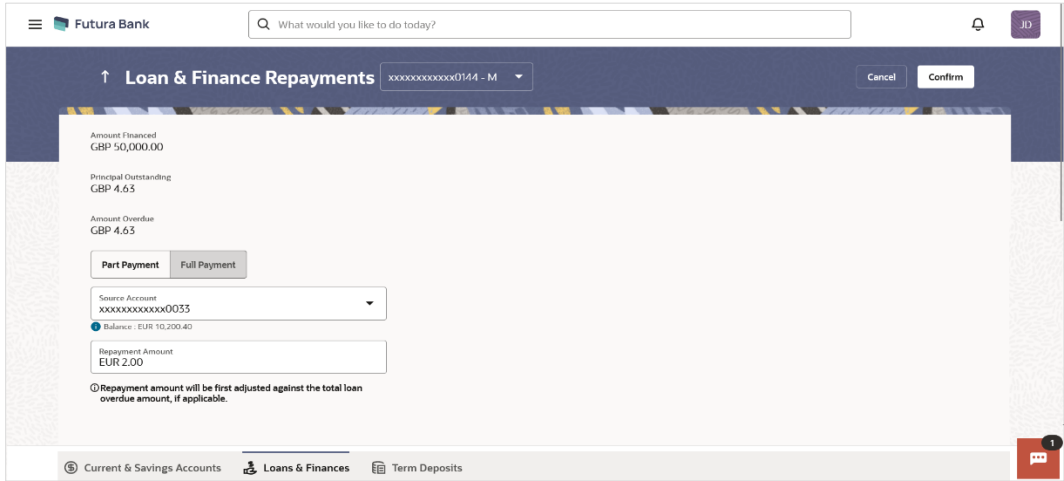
Futura Bank

What would you like to do today?

JD

Loan & Finance Repayments xxxxxxxxxxxx0144 - M

Cancel

Confirm

Amount Financed
GBP 50,000.00

Principal Outstanding
GBP 4.63

Amount Overdue
GBP 4.63

Part Payment

Full Payment

Source Account
xxxxxxxxxxxx0033

Balance : EUR 10,200.40

Repayment Amount
EUR 2.00

Repayment amount will be first adjusted against the total loan overdue amount, if applicable.

Current & Savings Accounts

Loans & Finances

Term Deposits

1